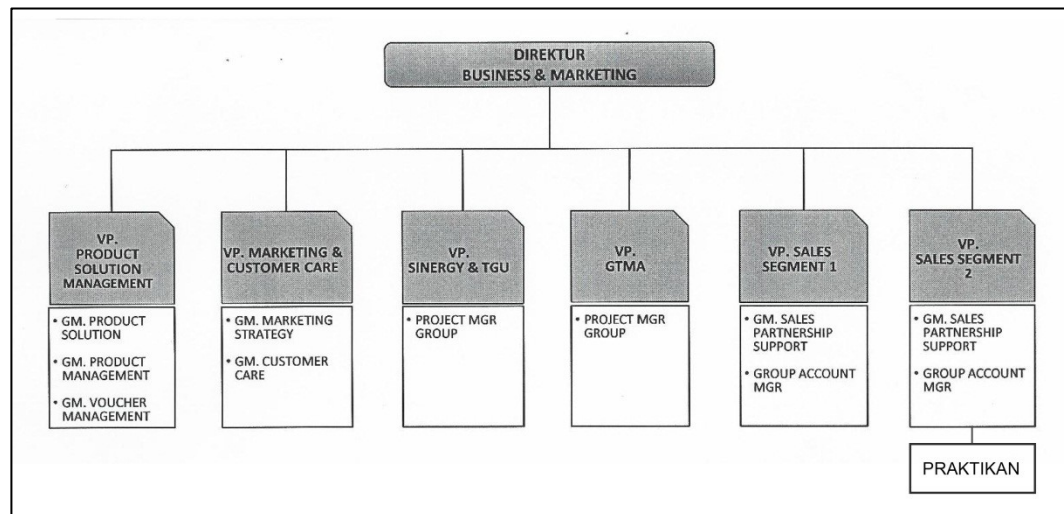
DIREKTUR
BUSINESS & MARKETING

VP. PRODUCT SOLUTION MANAGEMENT

• GM. PRODUCT SOLUTION
• GM. PRODUCT MANAGEMENT
• GM. VOUCHER MANAGEMENT

VP. MARKETING & CUSTOMER CARE

• GM. MARKETING STRATEGY
• GM. CUSTOMER CARE

VP. SINERGY & TGU

• PROJECT MGR GROUP

VP. GTMA

• PROJECT MGR GROUP

VP. SALES SEGMENT 1

• GM. SALES PARTNERSHIP SUPPORT
• GROUP ACCOUNT MGR

VP. SALES SEGMENT 2

• GM. SALES PARTNERSHIP SUPPORT
• GROUP ACCOUNT MGR

PRAKTIKAN